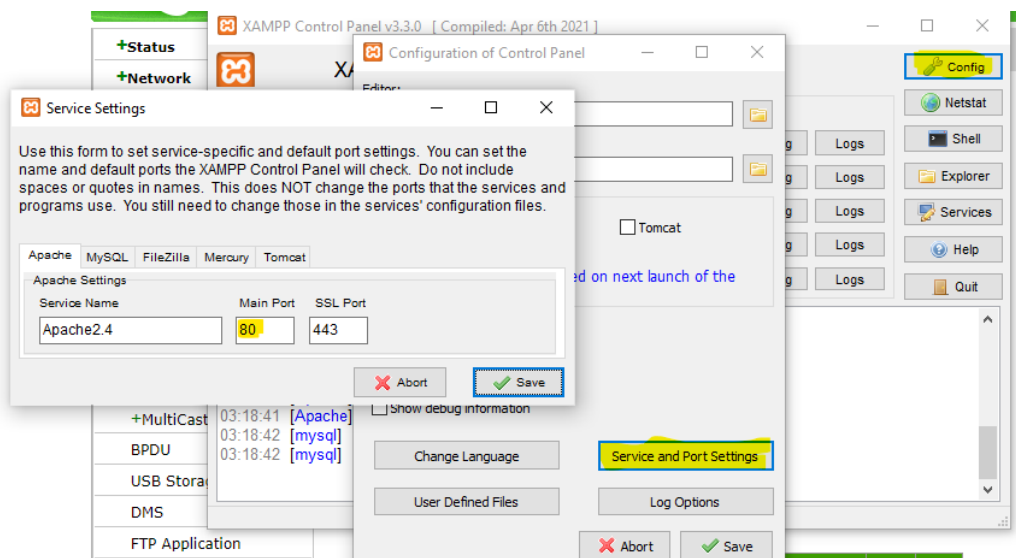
+Status
+Network
XAMPP Control Panel v3.3.0 [ Compiled: Apr 6th 2021 ]
Configuration of Control Panel
Editor:
Config
Netstat
Shell
Explorer
Services
Help
Quit
Logs
Logs
Logs
Logs
Logs
Tomcat
ed on next launch of the
Service Settings
Use this form to set service-specific and default port settings. You can set the name and default ports the XAMPP Control Panel will check. Do not include spaces or quotes in names. This does NOT change the ports that the services and programs use. You still need to change those in the services' configuration files.

Apache | MySQL | FileZilla | Mercury | Tomcat
Apache Settings
Service Name | Main Port | SSL Port
Apache2.4 | 80 | 443
Abort
Save
+MultiCast
BPDU
USB Storag
DMS
FTP Application
03:18:41 [Apache]
03:18:42 [mysql]
03:18:42 [mysql]
Show debug information
Change Language
Service and Port Settings
User Defined Files
Log Options
Abort
Save